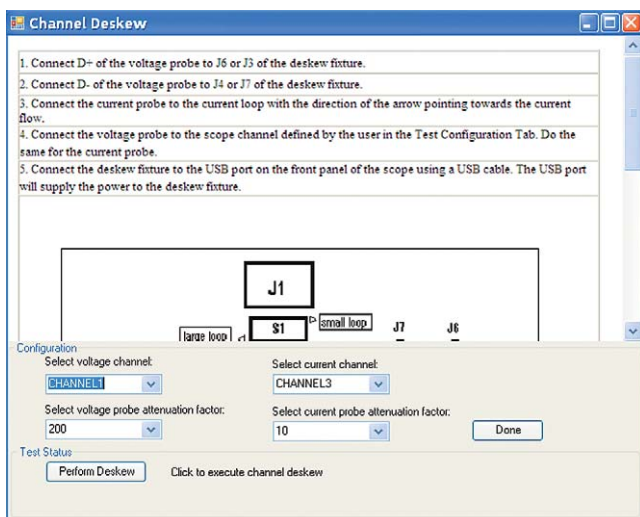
Channel Deskew

1. Connect D+ of the voltage probe to J6 or J3 of the deskew fixture.

2. Connect D- of the voltage probe to J4 or J7 of the deskew fixture.

3. Connect the current probe to the current loop with the direction of the arrow pointing towards the current flow.

4. Connect the voltage probe to the scope channel defined by the user in the Test Configuration Tab. Do the same for the current probe.

5. Connect the deskew fixture to the USB port on the front panel of the scope using a USB cable. The USB port will supply the power to the deskew fixture.

J1

large loop

S1

small loop

J7

J6

Configuration

Select voltage channel:

CHANNEL1

Select current channel:

CHANNEL3

Select voltage probe attenuation factor:

200

Select current probe attenuation factor:

10

Done

Test Status

Perform Deskew

Click to execute channel deskew